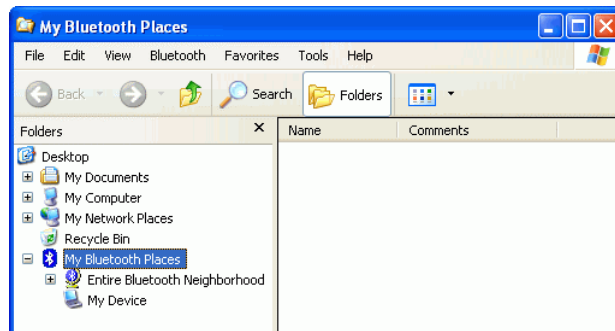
My Bluetooth Places

File Edit View Bluetooth Favorites Tools Help

Back Search Folders

Folders

Name Comments

Desktop
My Documents
My Computer
My Network Places
Recycle Bin
My Bluetooth Places
Entire Bluetooth Neighborhood
My Device